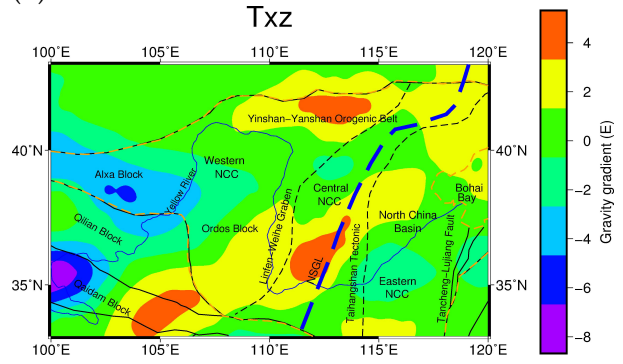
(
Txz

100°E 105°E 110°E 115°E 120°E

40°N
35°N

Yinshan–Yanshan Orogenic Belt
Alxa Block
Western NCC
Yellow River
Central NCC
Bohai Bay
Qilian Block
Ordos Block
Linfen–Weihe Graben
North China Basin
NSGL
Taihangshan Tectonic
Tancheng–Lujiang Fault
Qaidam Block
Eastern NCC

Gravity gradient (E)
4
2
0
−2
−4
−6
−8